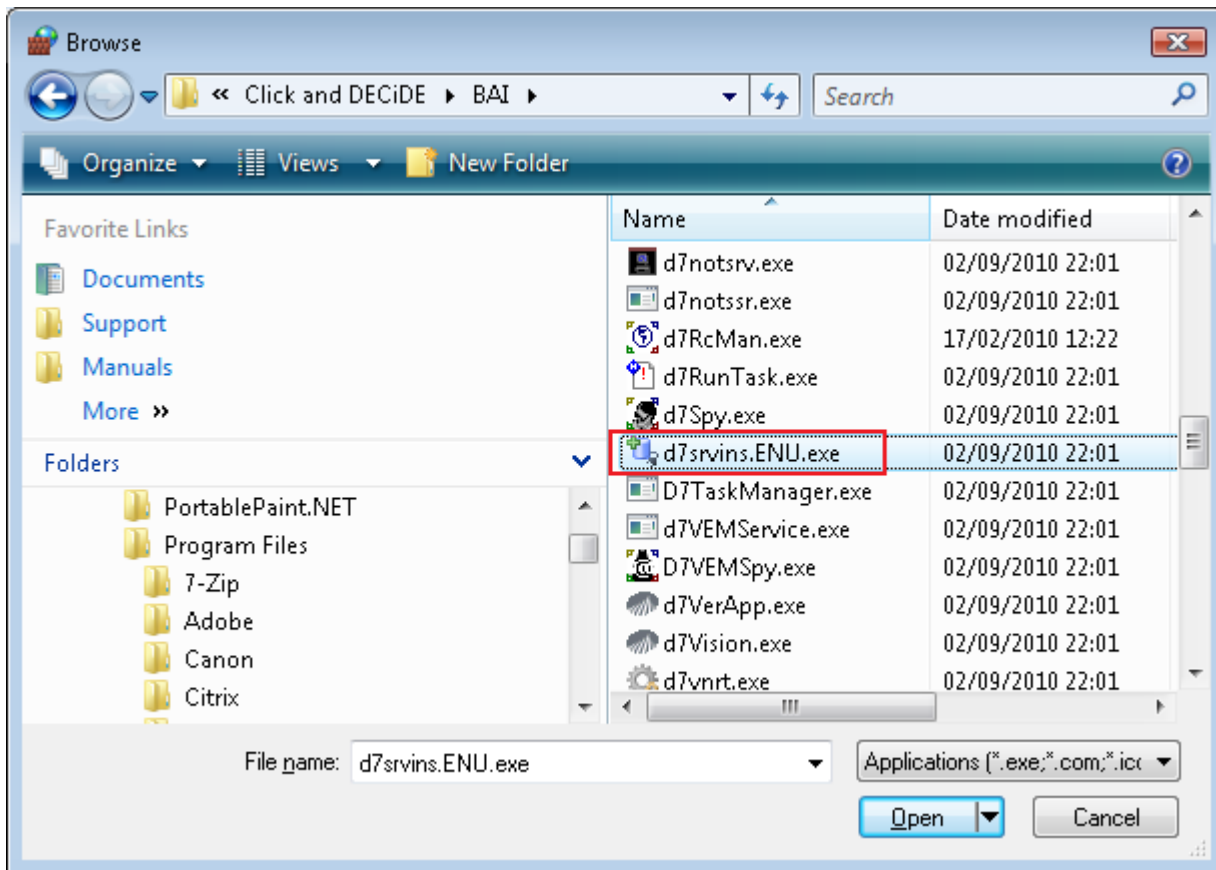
Browse

« Click and DECiDE ▸ BAI ▸

Search

Organize ▾ Views ▾ New Folder

Favorite Links

Documents

Support

Manuals

More »

Folders

PortablePaint.NET

Program Files

7-Zip

Adobe

Canon

Citrix

| Name | Date modified |
|---|---|
| d7notsrv.exe | 02/09/2010 22:01 |
| d7notssr.exe | 02/09/2010 22:01 |
| d7RcMan.exe | 17/02/2010 12:22 |
| d7RunTask.exe | 02/09/2010 22:01 |
| d7Spy.exe | 02/09/2010 22:01 |
| d7srvins.ENU.exe | 02/09/2010 22:01 |
| D7TaskManager.exe | 02/09/2010 22:01 |
| d7VEMService.exe | 02/09/2010 22:01 |
| D7VEMSpy.exe | 02/09/2010 22:01 |
| d7VerApp.exe | 02/09/2010 22:01 |
| d7Vision.exe | 02/09/2010 22:01 |
| d7vnrt.exe | 02/09/2010 22:01 |

File name: d7srvins.ENU.exe

Applications (*.exe;*.com;*.ic

Open

Cancel